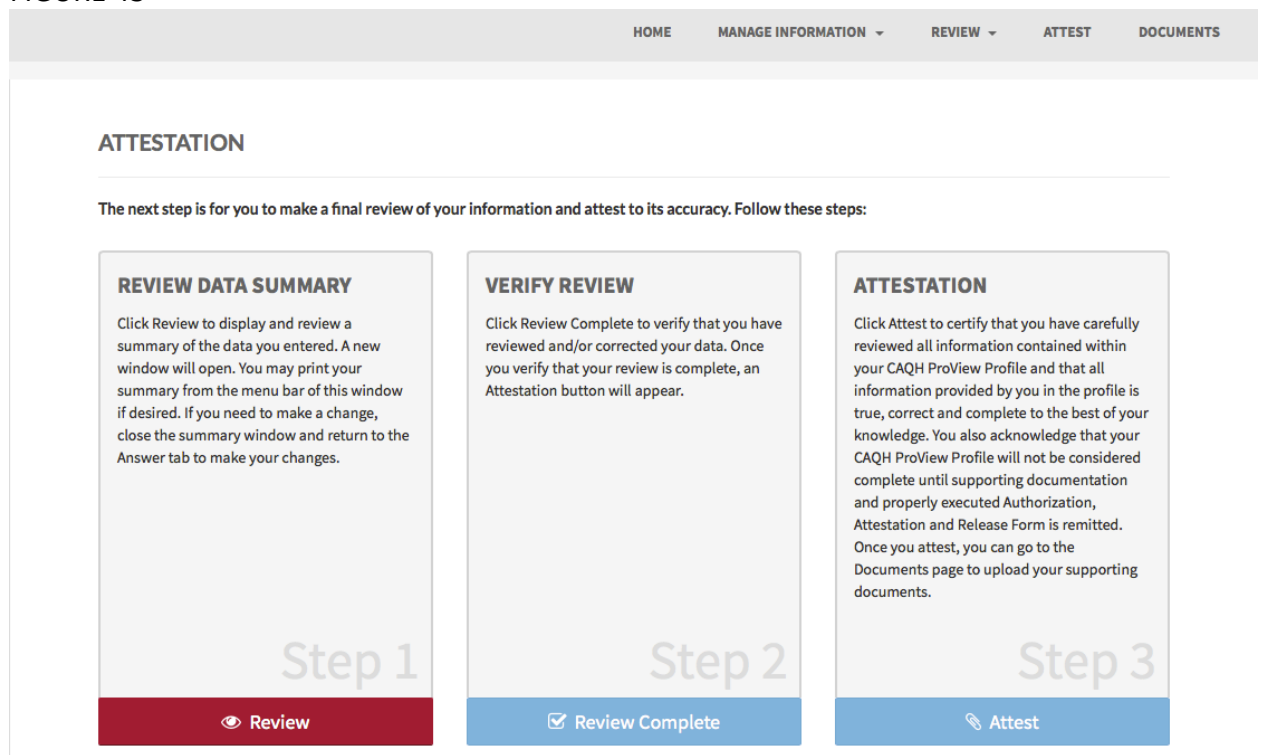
HOME MANAGE INFORMATION REVIEW ATTEST DOCUMENTS

ATTESTATION

The next step is for you to make a final review of your information and attest to its accuracy. Follow these steps:

REVIEW DATA SUMMARY

Click Review to display and review a summary of the data you entered. A new window will open. You may print your summary from the menu bar of this window if desired. If you need to make a change, close the summary window and return to the Answer tab to make your changes.

Step 1

Review

VERIFY REVIEW

Click Review Complete to verify that you have reviewed and/or corrected your data. Once you verify that your review is complete, an Attestation button will appear.

Step 2

Review Complete

ATTESTATION

Click Attest to certify that you have carefully reviewed all information contained within your CAQH ProView Profile and that all information provided by you in the profile is true, correct and complete to the best of your knowledge. You also acknowledge that your CAQH ProView Profile will not be considered complete until supporting documentation and properly executed Authorization, Attestation and Release Form is remitted. Once you attest, you can go to the Documents page to upload your supporting documents.

Step 3

Attest